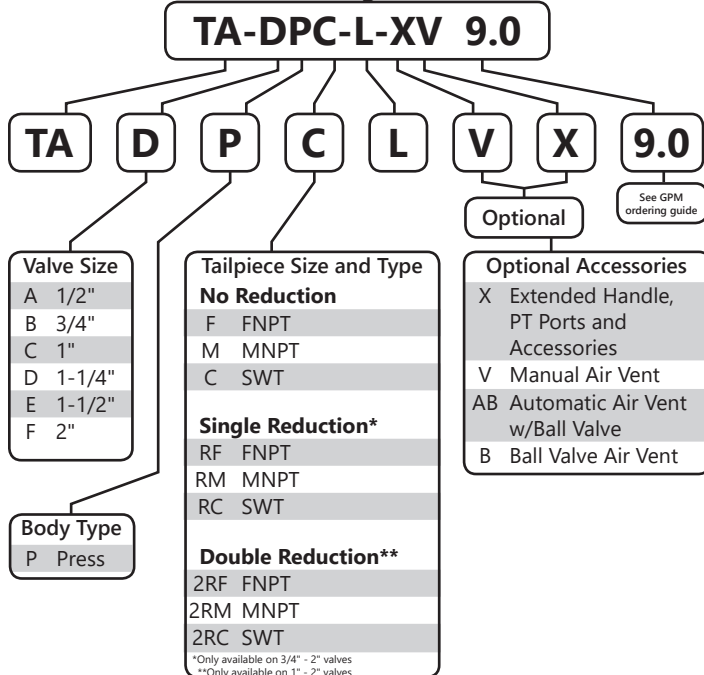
TA-DPC-L-XV 9.0

TA
D
P
C
L
V
X
9.0

See GPM ordering guide

Optional

Valve Size

| | |
|---|---|
| A | 1/2" |
| B | 3/4" |
| C | 1" |
| D | 1-1/4" |
| E | 1-1/2" |
| F | 2" |

Body Type

| | |
|---|---|
| P | Press |

Tailpiece Size and Type

No Reduction

| | |
|---|---|
| F | FNPT |
| M | MNPT |
| C | SWT |

Single Reduction*

| | |
|---|---|
| RF | FNPT |
| RM | MNPT |
| RC | SWT |

Double Reduction**

| | |
|---|---|
| 2RF | FNPT |
| 2RM | MNPT |
| 2RC | SWT |

*Only available on 3/4" - 2" valves
**Only available on 1" - 2" valves

Optional Accessories

| | |
|---|---|
| X | Extended Handle, PT Ports and Accessories |
| V | Manual Air Vent |
| AB | Automatic Air Vent w/Ball Valve |
| B | Ball Valve Air Vent |